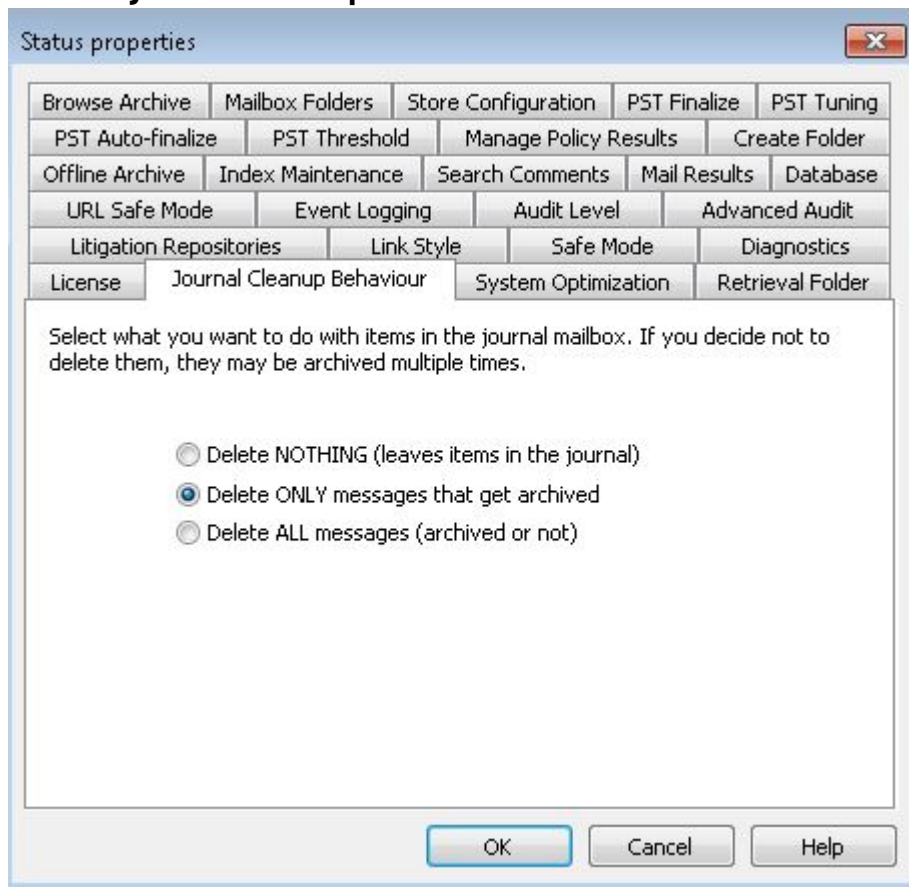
Status properties

Browse Archive | Mailbox Folders | Store Configuration | PST Finalize | PST Tuning
PST Auto-finalize | PST Threshold | Manage Policy Results | Create Folder
Offline Archive | Index Maintenance | Search Comments | Mail Results | Database
URL Safe Mode | Event Logging | Audit Level | Advanced Audit
Litigation Repositories | Link Style | Safe Mode | Diagnostics
License | Journal Cleanup Behaviour | System Optimization | Retrieval Folder

Select what you want to do with items in the journal mailbox. If you decide not to delete them, they may be archived multiple times.

Delete NOTHING (leaves items in the journal)
Delete ONLY messages that get archived
Delete ALL messages (archived or not)

OK Cancel Help